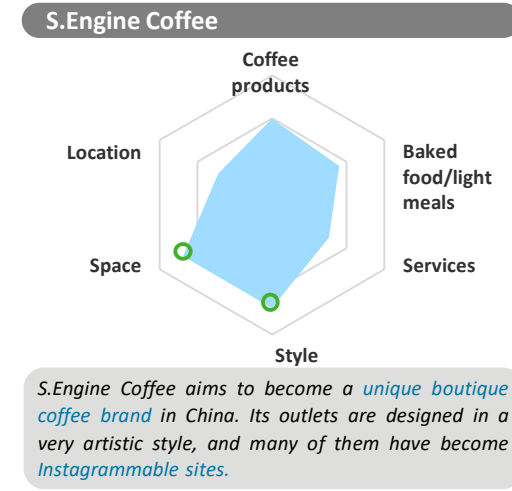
S.Engine Coffee

Coffee products

Baked food/light meals

Services

Style

Space

Location

S.Engine Coffee aims to become a unique boutique coffee brand in China. Its outlets are designed in a very artistic style, and many of them have become Instagrammable sites.